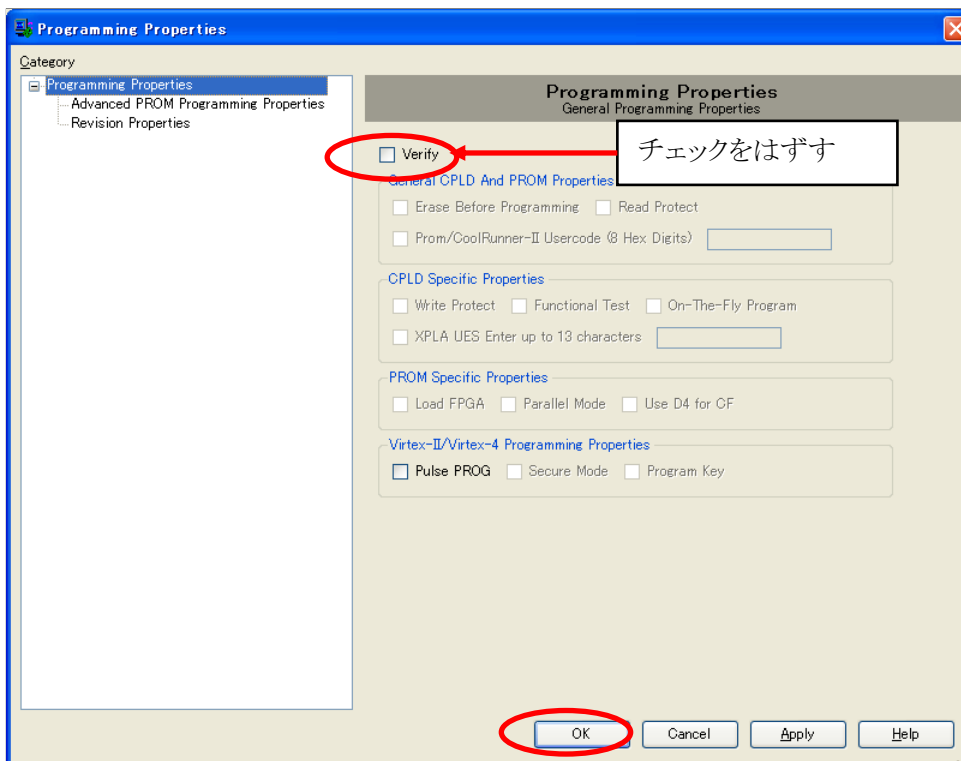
Programming Properties

Category

Programming Properties
Advanced PROM Programming Properties
Revision Properties

Programming Properties
General Programming Properties

Verify

チェックをはずす

General CPLD And PROM Properties
Erase Before Programming
Read Protect
Prom/CoolRunner-II Usercode (8 Hex Digits)

CPLD Specific Properties
Write Protect
Functional Test
On-The-Fly Program
XPLA UES Enter up to 13 characters

PROM Specific Properties
Load FPGA
Parallel Mode
Use D4 for CF

Virtex-II/Virtex-4 Programming Properties
Pulse PROG
Secure Mode
Program Key

OK
Cancel
Apply
Help